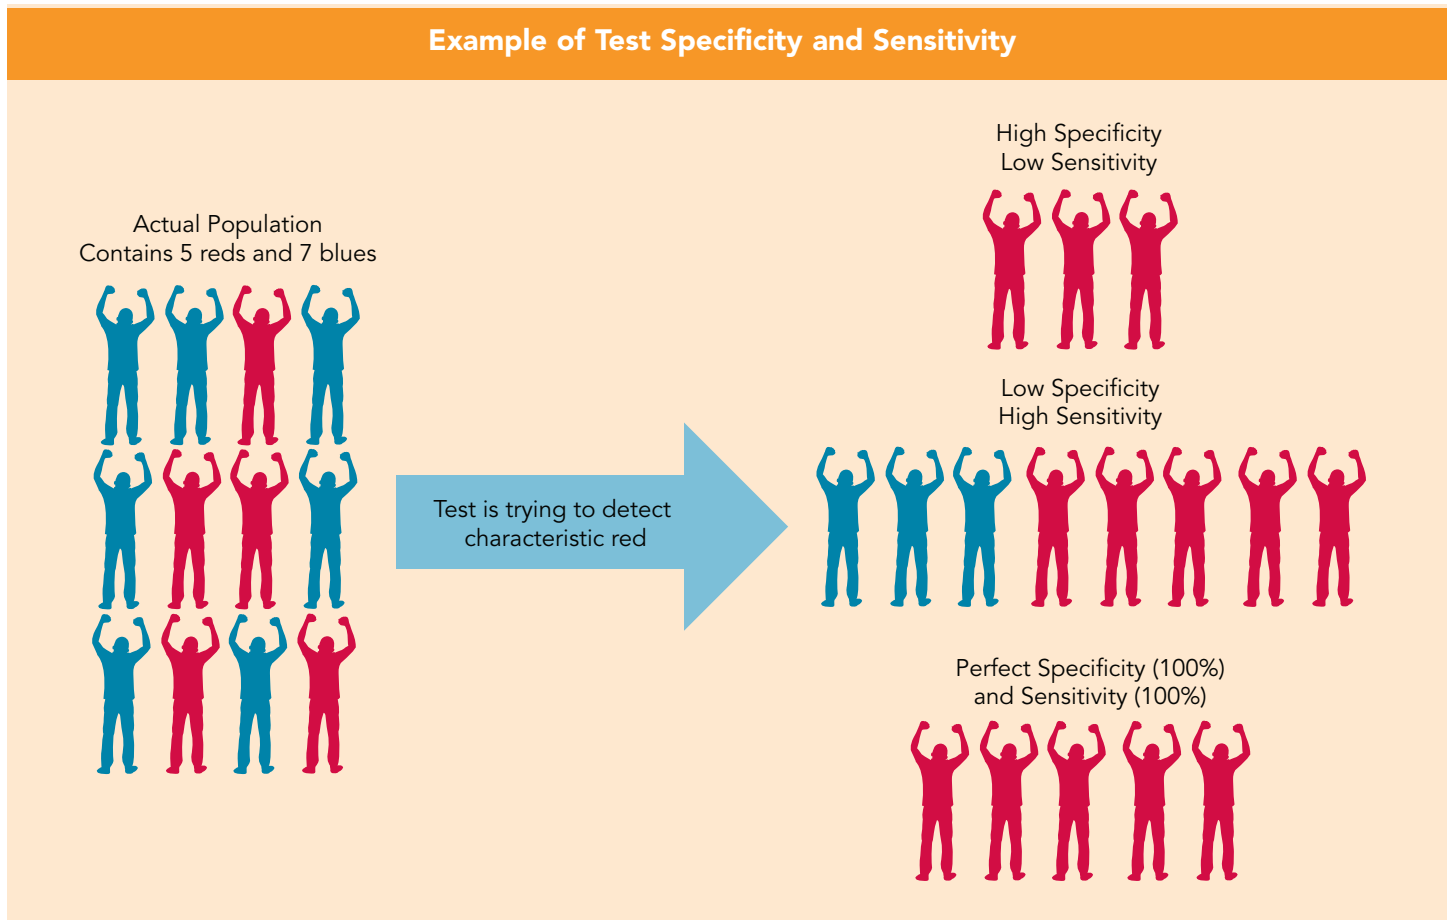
Example of Test Specificity and Sensitivity

Actual Population
Contains 5 reds and 7 blues

Test is trying to detect characteristic red

High Specificity
Low Sensitivity

Low Specificity
High Sensitivity

Perfect Specificity (100%)
and Sensitivity (100%)